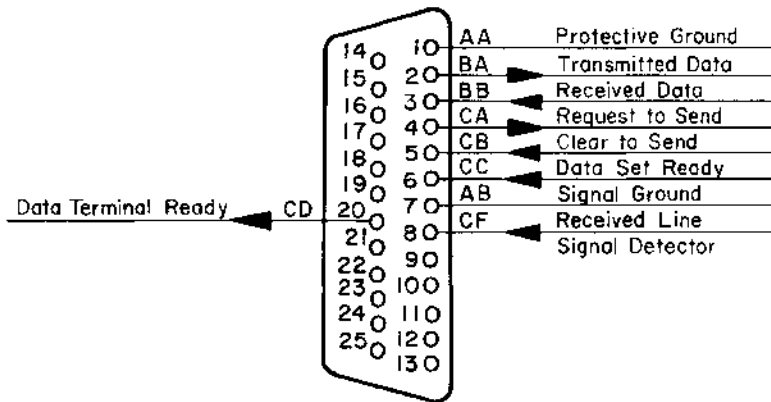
Data Terminal Ready CD 20

14 15 16 17 18 19 21 22 23 24 25

1 AA Protective Ground
2 BA Transmitted Data
3 BB Received Data
4 CA Request to Send
5 CB Clear to Send
6 CC Data Set Ready
7 AB Signal Ground
8 CF Received Line Signal Detector
9
10
11
12
13